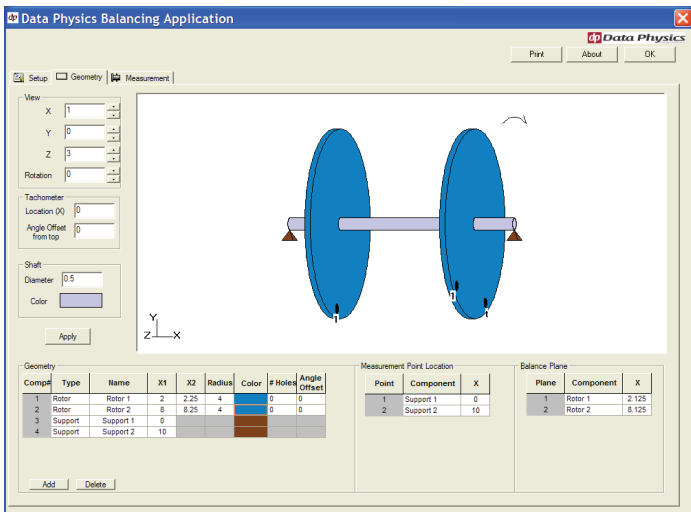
Data Physics Balancing Application

dp Data Physics

Print | About | OK

Setup | Geometry | Measurement

View
X 1
Y 0
Z 3
Rotation 0

Tachometer
Location (X) 0
Angle Offset from top 0

Shaft
Diameter 0.5
Color

Apply

Y
Z X

1
1
1

Geometry

| Comp# | Type | Name | X1 | X2 | Radius | Color | # Holes | Angle Offset |
|---|---|---|---|---|---|---|---|---|
| 1 | Rotor | Rotor 1 | 2 | 2.25 | 4 | | 0 | 0 |
| 2 | Rotor | Rotor 2 | 8 | 8.25 | 4 | | 0 | 0 |
| 3 | Support | Support 1 | 0 | | | | | |
| 4 | Support | Support 2 | 10 | | | | | |

Add | Delete

Measurement Point Location

| Point | Component | X |
|---|---|---|
| 1 | Support 1 | 0 |
| 2 | Support 2 | 10 |

Balance Plane

| Plane | Component | X |
|---|---|---|
| 1 | Rotor 1 | 2.125 |
| 2 | Rotor 2 | 8.125 |